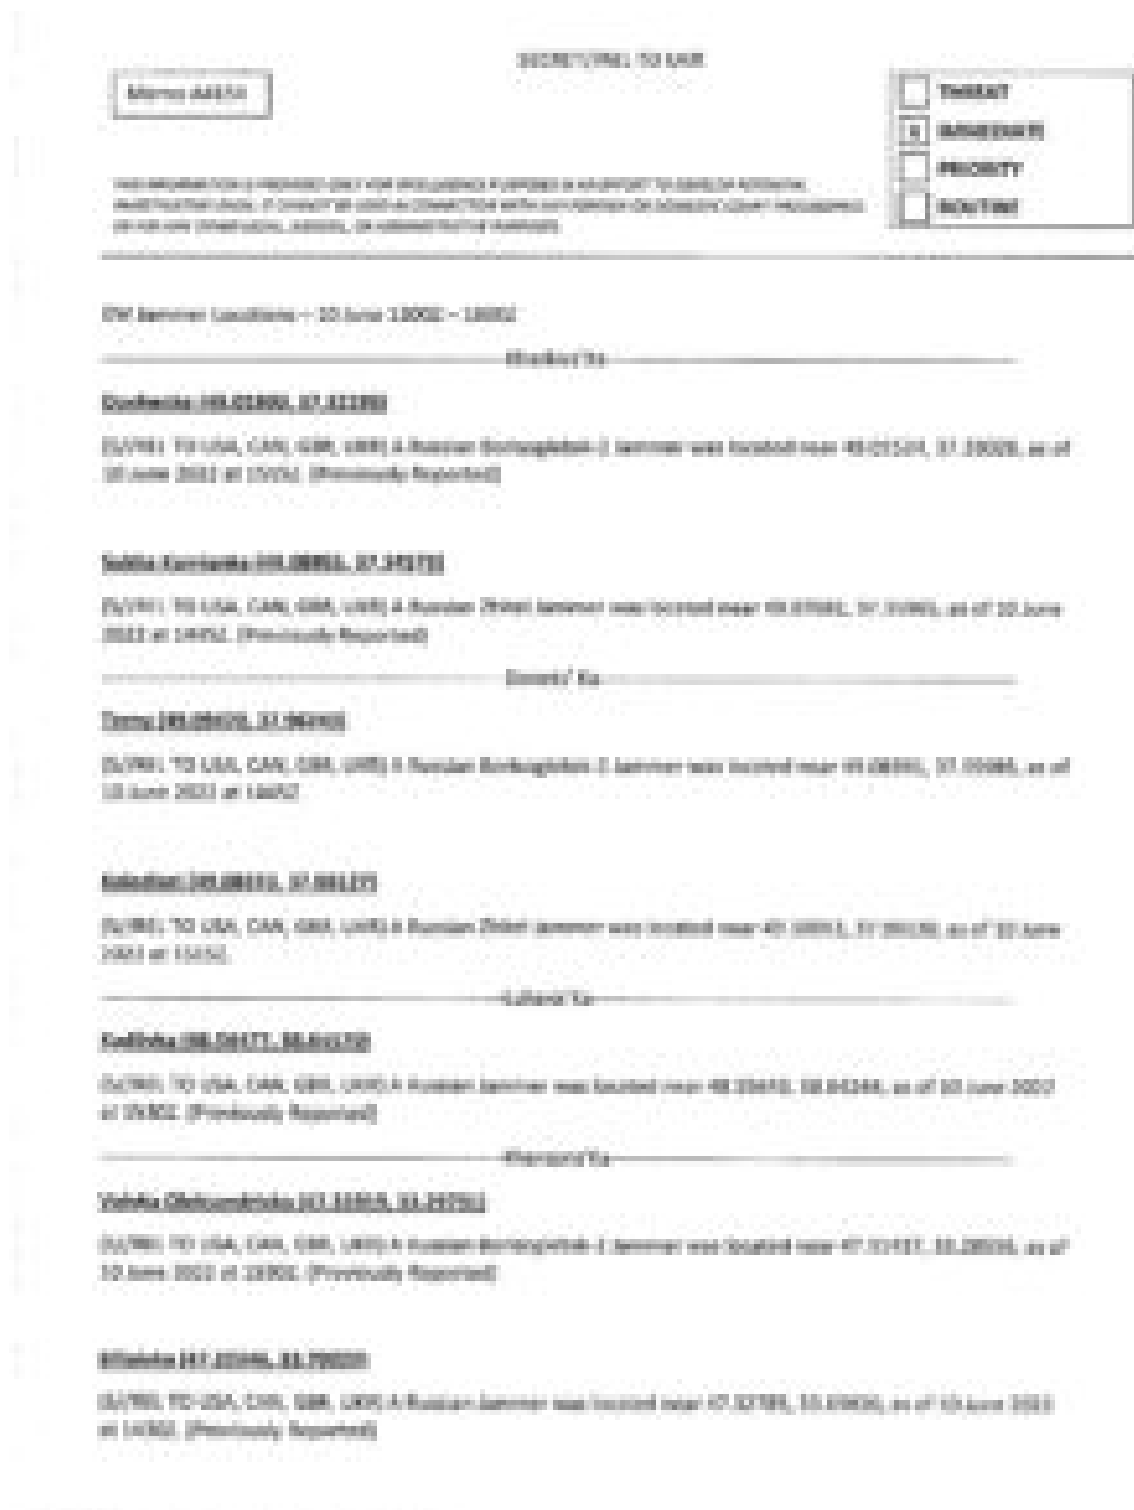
SECRET//REL TO EAR

Memo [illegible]

THREAT
X IMMEDIATE
PRIORITY
ROUTINE

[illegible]

EW Jammer Locations – 10 June 1200Z – 1800Z

Kharkiv'ka

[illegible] ([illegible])

(S//REL TO USA, CAN, GBR, UKR) A Russian Borisoglebsk-2 jammer was located near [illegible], as of 10 June 2022 at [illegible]. (Previously Reported)

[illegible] ([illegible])

(S//REL TO USA, CAN, GBR, UKR) A Russian Zhitel jammer was located near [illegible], as of 10 June 2022 at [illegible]. (Previously Reported)

Donets'ka

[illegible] ([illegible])

(S//REL TO USA, CAN, GBR, UKR) A Russian Borisoglebsk-2 jammer was located near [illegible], as of 10 June 2022 at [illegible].

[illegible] ([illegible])

(S//REL TO USA, CAN, GBR, UKR) A Russian Zhitel jammer was located near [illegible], as of 10 June 2022 at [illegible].

Luhans'ka

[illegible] ([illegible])

(S//REL TO USA, CAN, GBR, UKR) A Russian jammer was located near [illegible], as of 10 June 2022 at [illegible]. (Previously Reported)

Khersons'ka

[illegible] ([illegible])

(S//REL TO USA, CAN, GBR, UKR) A Russian Borisoglebsk-2 jammer was located near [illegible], as of 10 June 2022 at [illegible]. (Previously Reported)

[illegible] ([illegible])

(S//REL TO USA, CAN, GBR, UKR) A Russian jammer was located near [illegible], as of 10 June 2022 at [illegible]. (Previously Reported)